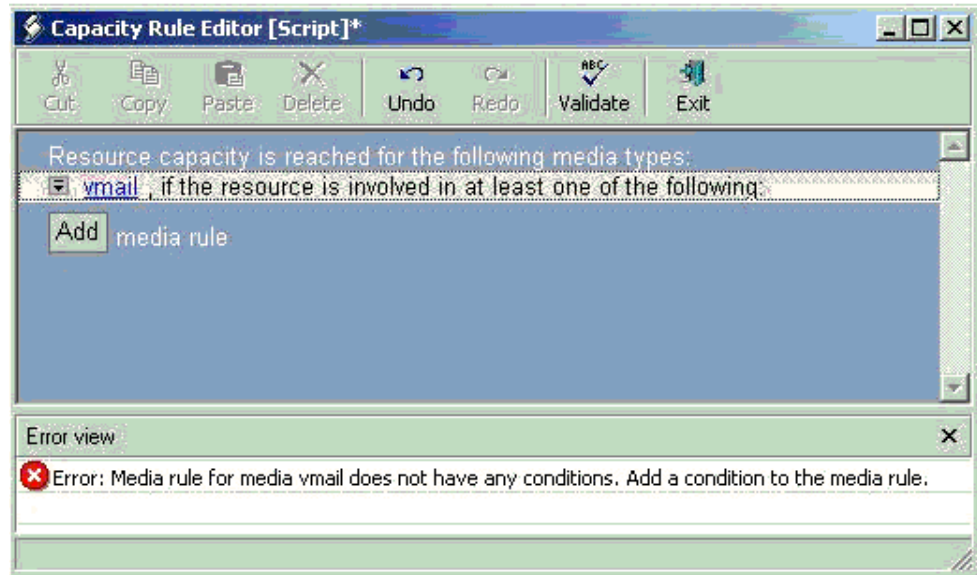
Capacity Rule Editor [Script]*

Cut Copy Paste Delete Undo Redo Validate Exit

Resource capacity is reached for the following media types:

vmail , if the resource is involved in at least one of the following:

Add media rule

Error view

Error: Media rule for media vmail does not have any conditions. Add a condition to the media rule.